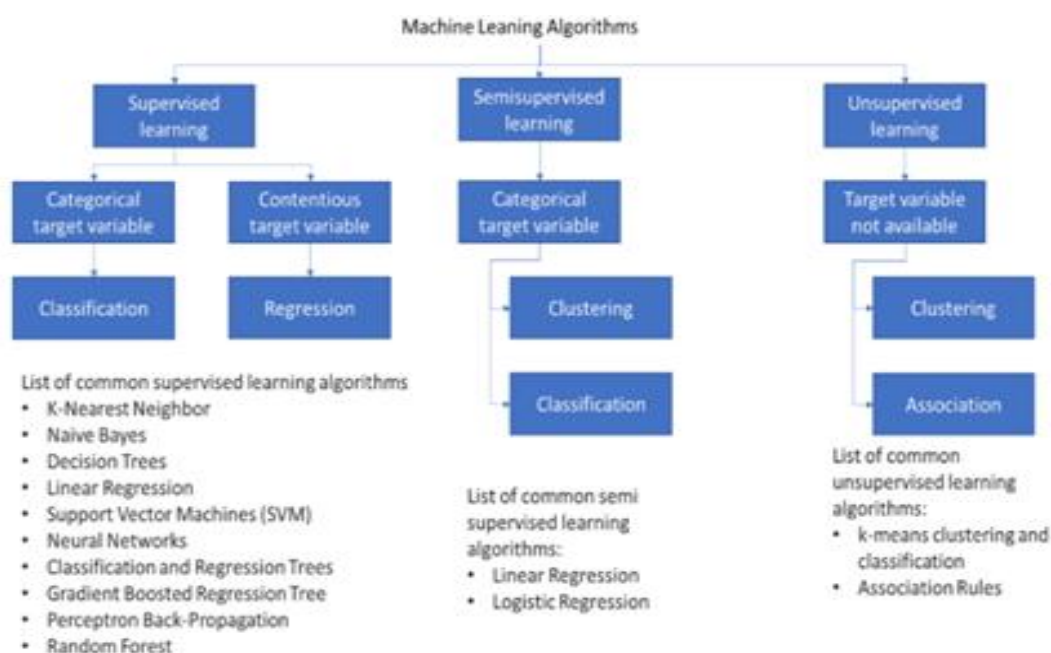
Machine Leaning Algorithms

Supervised learning

Semisupervised learning

Unsupervised learning

Categorical target variable

Contentious target variable

Categorical target variable

Target variable not available

Classification

Regression

Clustering

Classification

Clustering

Association

List of common supervised learning algorithms
- K-Nearest Neighbor
- Naive Bayes
- Decision Trees
- Linear Regression
- Support Vector Machines (SVM)
- Neural Networks
- Classification and Regression Trees
- Gradient Boosted Regression Tree
- Perceptron Back-Propagation
- Random Forest

List of common semi supervised learning algorithms:
- Linear Regression
- Logistic Regression

List of common unsupervised learning algorithms:
- k-means clustering and classification
- Association Rules